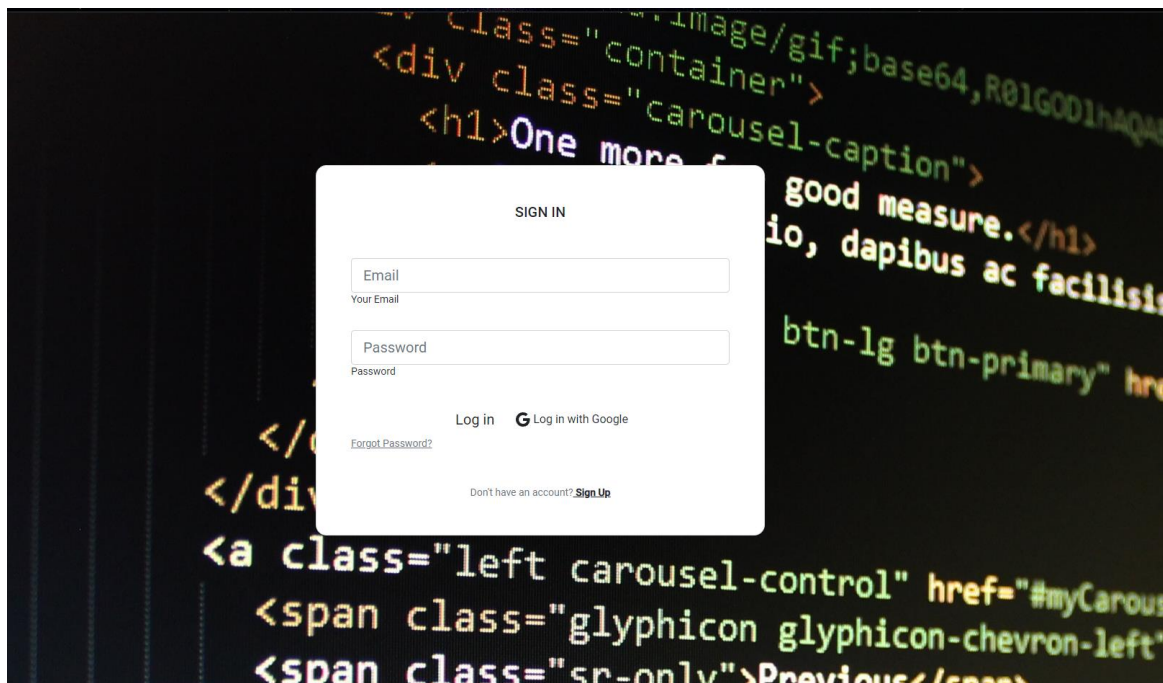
class="...image/gif;base64,R0lGODlhAQAB
<div class="container">
<h1>One more f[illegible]
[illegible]"carousel-caption">
good measure.</h1>
io, dapibus ac facilisis
btn-lg btn-primary" hre
</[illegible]
</div
<a class="left carousel-control" href="#myCarous
<span class="glyphicon glyphicon-chevron-left"
<span class="sr-only">Previous</span>

SIGN IN

Email
Your Email

Password
Password

Log in G Log in with Google

Forgot Password?

Don't have an account? Sign Up